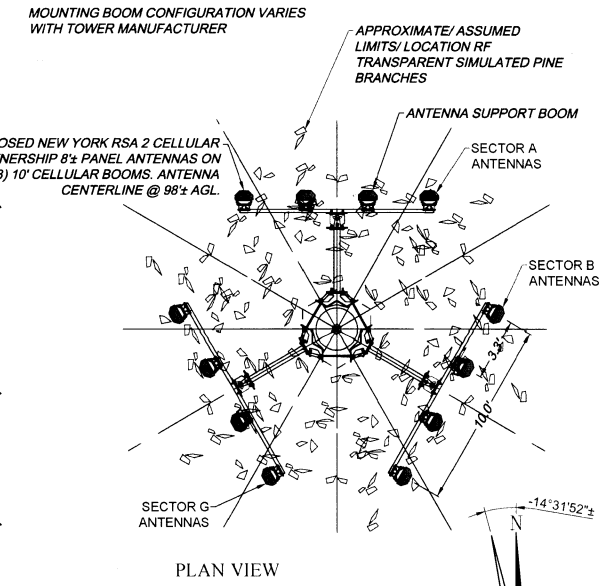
MOUNTING BOOM CONFIGURATION VARIES WITH TOWER MANUFACTURER

APPROXIMATE/ ASSUMED LIMITS/ LOCATION RF TRANSPARENT SIMULATED PINE BRANCHES

ANTENNA SUPPORT BOOM

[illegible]OSED NEW YORK RSA 2 CELLULAR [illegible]NERSHIP 8'± PANEL ANTENNAS ON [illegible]) 10' CELLULAR BOOMS. ANTENNA CENTERLINE @ 98'± AGL.

SECTOR A ANTENNAS

SECTOR B ANTENNAS

3.3'±

10.0'

SECTOR G ANTENNAS

-14°31'52"±

N

PLAN VIEW